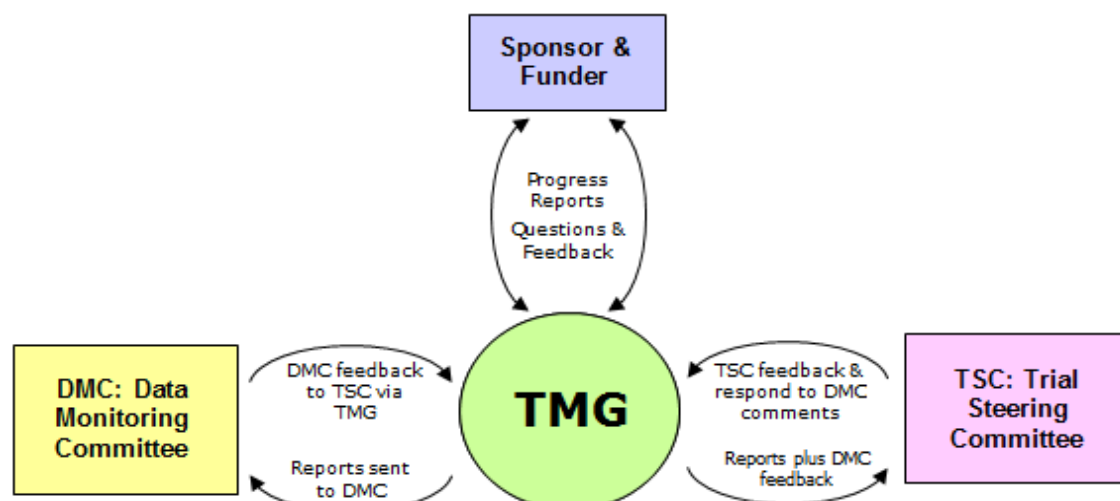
Sponsor & Funder

Progress Reports

Questions & Feedback

DMC: Data Monitoring Committee

DMC feedback to TSC via TMG

Reports sent to DMC

TMG

TSC feedback & respond to DMC comments

Reports plus DMC feedback

TSC: Trial Steering Committee